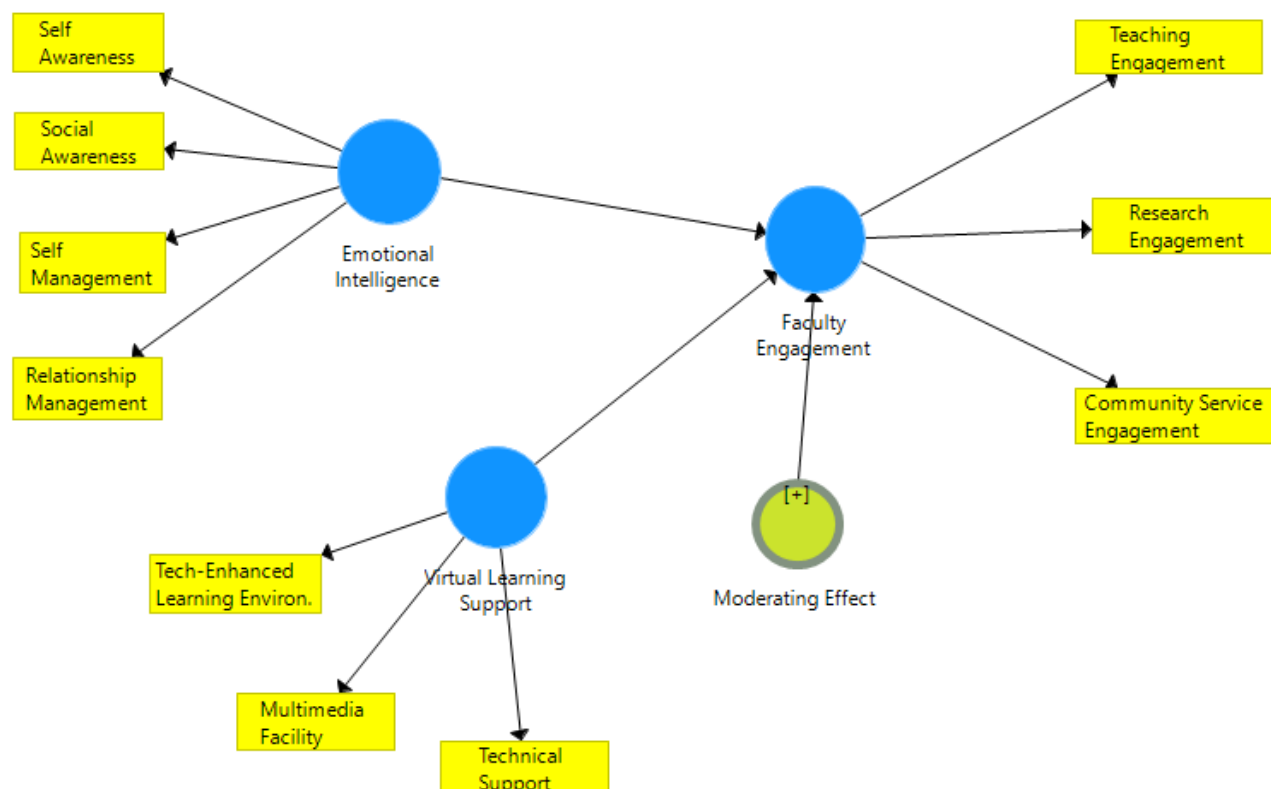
Self Awareness

Social Awareness

Self Management

Relationship Management

Emotional Intelligence

Teaching Engagement

Research Engagement

Community Service Engagement

Faculty Engagement

[+]

Moderating Effect

Virtual Learning Support

Tech-Enhanced Learning Environ.

Multimedia Facility

Technical Support